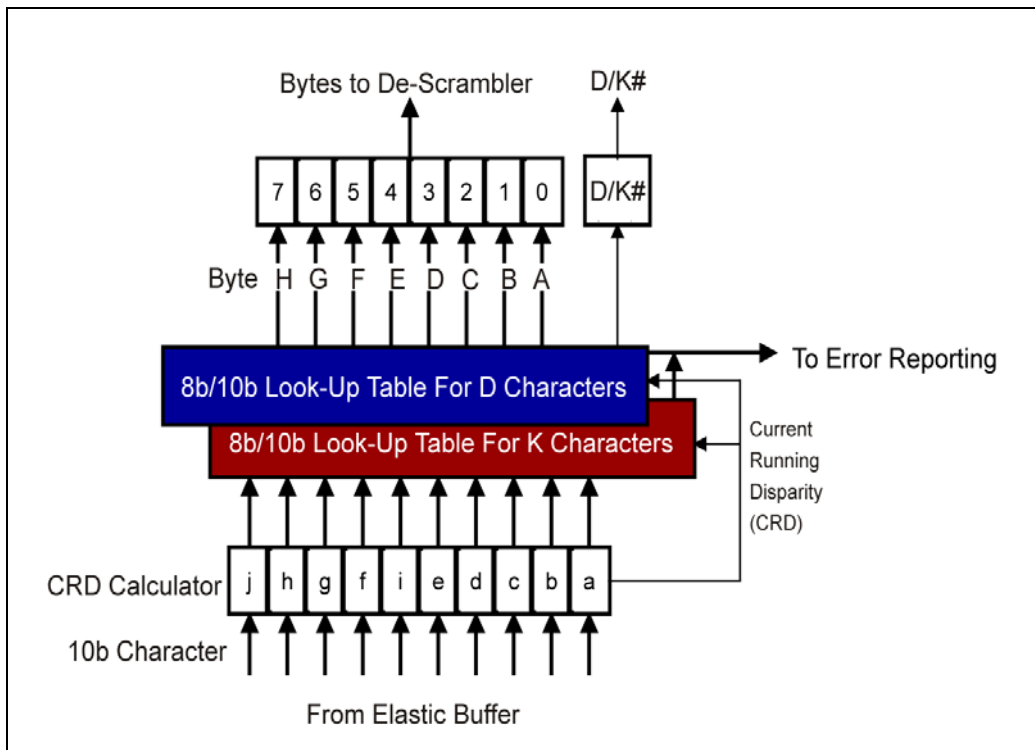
Bytes to De-Scrambler

D/K#

| 7 | 6 | 5 | 4 | 3 | 2 | 1 | 0 |
|---|---|---|---|---|---|---|---|

D/K#

Byte H G F E D C B A

To Error Reporting

8b/10b Look-Up Table For D Characters

8b/10b Look-Up Table For K Characters

Current Running Disparity (CRD)

CRD Calculator

| j | h | g | f | i | e | d | c | b | a |
|---|---|---|---|---|---|---|---|---|---|

10b Character

From Elastic Buffer